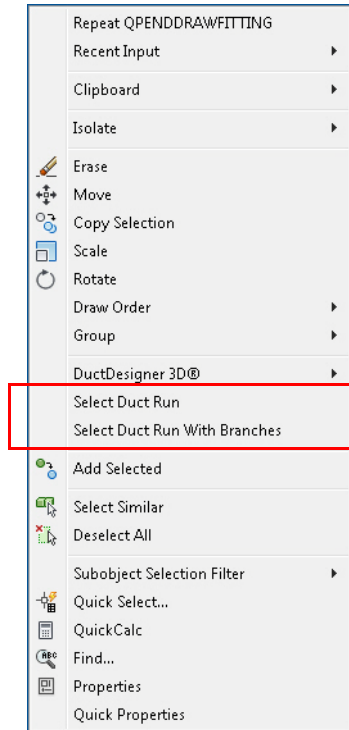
Repeat QPENDDRAWFITTING
Recent Input

Clipboard

Isolate

Erase
Move
Copy Selection
Scale
Rotate
Draw Order
Group

DuctDesigner 3D®
Select Duct Run
Select Duct Run With Branches

Add Selected

Select Similar
Deselect All

Subobject Selection Filter
Quick Select...
QuickCalc
Find...
Properties
Quick Properties